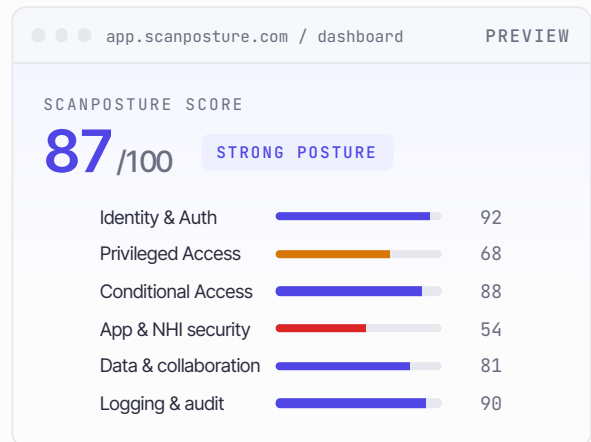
app.scanposture.com / dashboard

PREVIEW

SCANPOSTURE SCORE

87/100

STRONG POSTURE

| | |
|---|---|
| Identity & Auth | 92 |
| Privileged Access | 68 |
| Conditional Access | 88 |
| App & NHI security | 54 |
| Data & collaboration | 81 |
| Logging & audit | 90 |